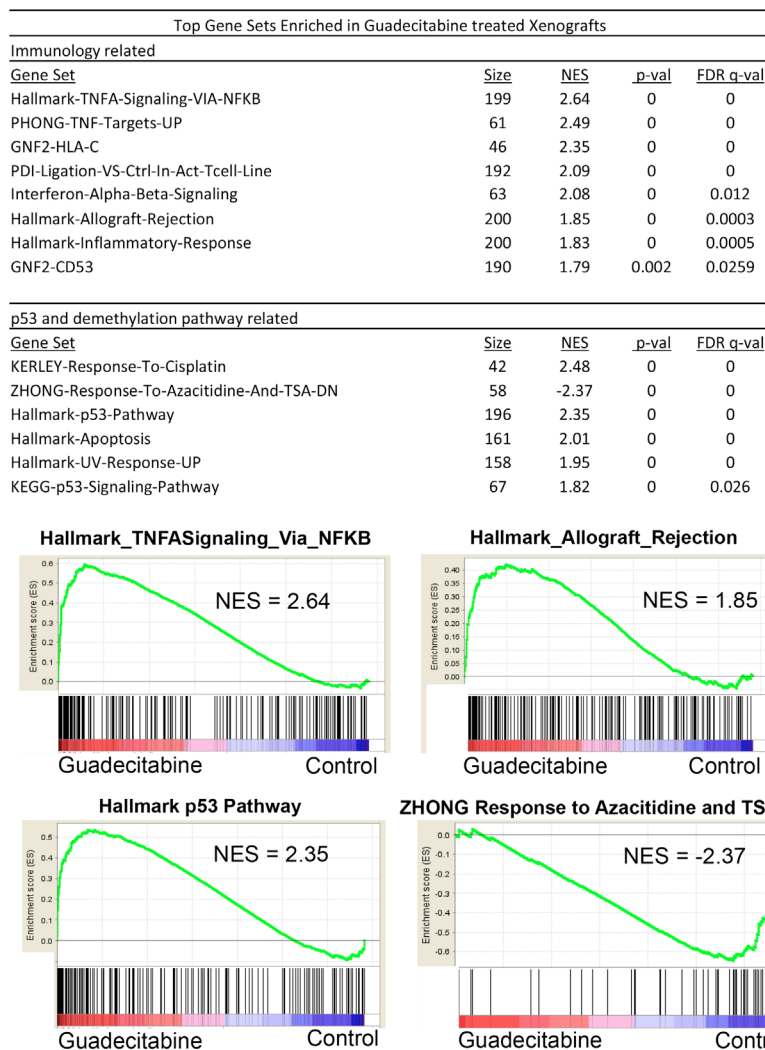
Top Gene Sets Enriched in Guadecitabine treated Xenografts

Immunology related

| Gene Set | Size | NES | p-val | FDR q-val |
|---|---|---|---|---|
| Hallmark-TNFA-Signaling-VIA-NFKB | 199 | 2.64 | 0 | 0 |
| PHONG-TNF-Targets-UP | 61 | 2.49 | 0 | 0 |
| GNF2-HLA-C | 46 | 2.35 | 0 | 0 |
| PDI-Ligation-VS-Ctrl-In-Act-Tcell-Line | 192 | 2.09 | 0 | 0 |
| Interferon-Alpha-Beta-Signaling | 63 | 2.08 | 0 | 0.012 |
| Hallmark-Allograft-Rejection | 200 | 1.85 | 0 | 0.0003 |
| Hallmark-Inflammatory-Response | 200 | 1.83 | 0 | 0.0005 |
| GNF2-CD53 | 190 | 1.79 | 0.002 | 0.0259 |

p53 and demethylation pathway related

| Gene Set | Size | NES | p-val | FDR q-val |
|---|---|---|---|---|
| KERLEY-Response-To-Cisplatin | 42 | 2.48 | 0 | 0 |
| ZHONG-Response-To-Azacitidine-And-TSA-DN | 58 | -2.37 | 0 | 0 |
| Hallmark-p53-Pathway | 196 | 2.35 | 0 | 0 |
| Hallmark-Apoptosis | 161 | 2.01 | 0 | 0 |
| Hallmark-UV-Response-UP | 158 | 1.95 | 0 | 0 |
| KEGG-p53-Signaling-Pathway | 67 | 1.82 | 0 | 0.026 |

Hallmark_TNFASignaling_Via_NFKB
Enrichment score (ES)
0.6 0.5 0.4 0.3 0.2 0.1 0.0
NES = 2.64
Guadecitabine Control

Hallmark_Allograft_Rejection
Enrichment score (ES)
0.40 0.35 0.30 0.25 0.20 0.15 0.10 0.05 0.00
NES = 1.85
Guadecitabine Control

Hallmark p53 Pathway
Enrichment score (ES)
0.6 0.5 0.4 0.3 0.2 0.1 0.0
NES = 2.35
Guadecitabine Control

ZHONG Response to Azacitidine and TS
Enrichment score (ES)
0.0 -0.1 -0.2 -0.3 -0.4 -0.5 -0.6
NES = -2.37
Guadecitabine Contr